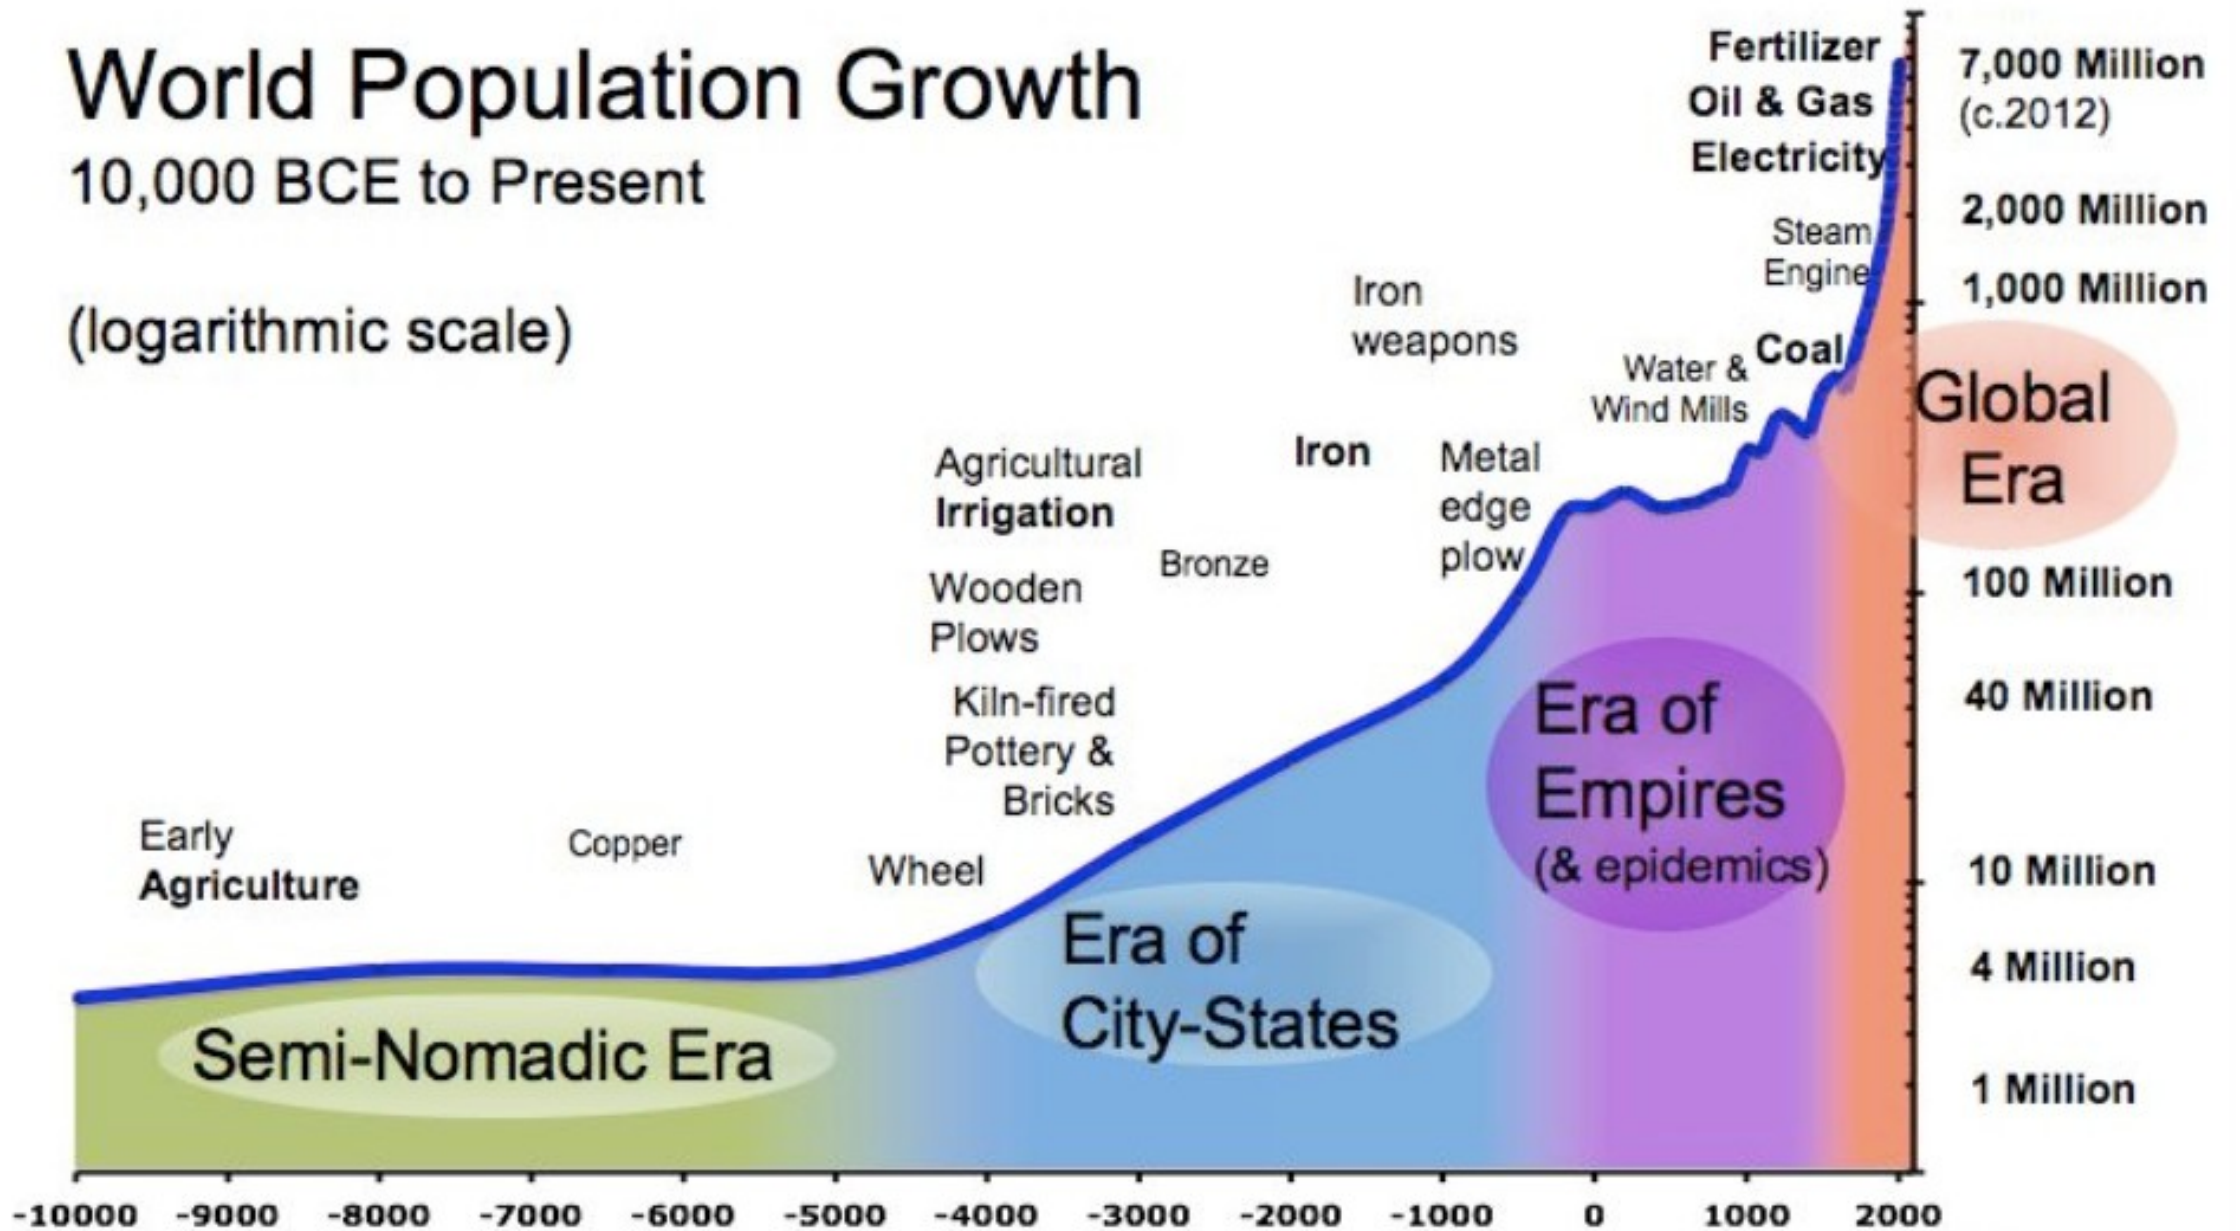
World Population Growth
10,000 BCE to Present

(logarithmic scale)

Fertilizer
Oil & Gas
Electricity

Steam
Engine

Iron
weapons

Coal

Water &
Wind Mills

Global
Era

Agricultural
Irrigation

Iron

Metal
edge
plow

Bronze

Wooden
Plows

Kiln-fired
Pottery &
Bricks

Era of
Empires
(& epidemics)

Early
Agriculture

Copper

Wheel

Era of
City-States

Semi-Nomadic Era

7,000 Million
(c.2012)
2,000 Million
1,000 Million
100 Million
40 Million
10 Million
4 Million
1 Million

-10000 -9000 -8000 -7000 -6000 -5000 -4000 -3000 -2000 -1000 0 1000 2000